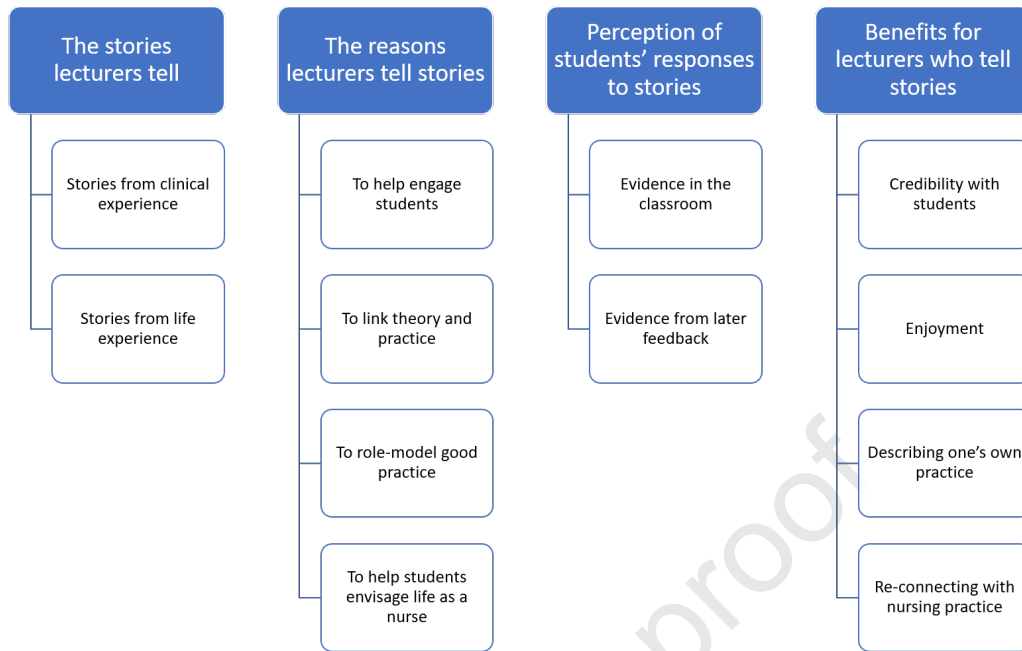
The stories lecturers tell

Stories from clinical experience

Stories from life experience

The reasons lecturers tell stories

To help engage students

To link theory and practice

To role-model good practice

To help students envisage life as a nurse

Perception of students' responses to stories

Evidence in the classroom

Evidence from later feedback

Benefits for lecturers who tell stories

Credibility with students

Enjoyment

Describing one's own practice

Re-connecting with nursing practice

proof